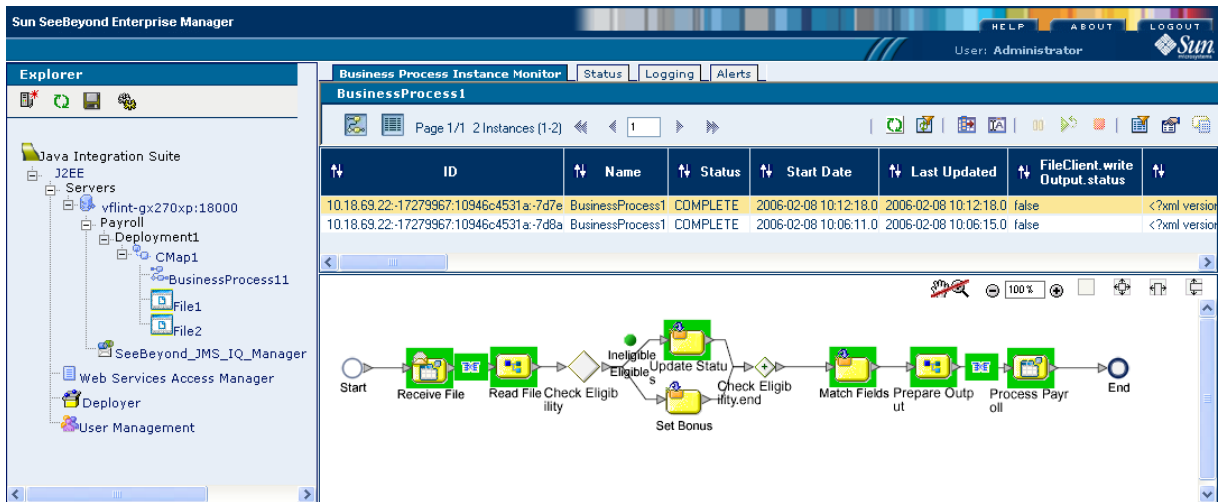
Sun SeeBeyond Enterprise Manager

HELP ABOUT LOGOUT

User: Administrator

Sun

Explorer

Java Integration Suite
J2EE
Servers
vflint-gx270xp:18000
Payroll
Deployment1
CMap1
BusinessProcess11
File1
File2
SeeBeyond_JMS_IQ_Manager
Web Services Access Manager
Deployer
User Management

Business Process Instance Monitor | Status | Logging | Alerts

BusinessProcess1

Page 1/1 2 Instances (1-2) 1

| ID | Name | Status | Start Date | Last Updated | FileClient.write Output.status | |
|---|---|---|---|---|---|---|
| 10.18.69.22:-17279967:10946c4531a:-7d7e | BusinessProcess1 | COMPLETE | 2006-02-08 10:12:18.0 | 2006-02-08 10:12:18.0 | false | <?xml version |
| 10.18.69.22:-17279967:10946c4531a:-7d8a | BusinessProcess1 | COMPLETE | 2006-02-08 10:06:11.0 | 2006-02-08 10:06:15.0 | false | <?xml version |

100 %

Start Receive File Read File Check Eligibility Ineligible Eligible s Update Status Set Bonus Check Eligibility.end Match Fields Prepare Output Process Payroll End